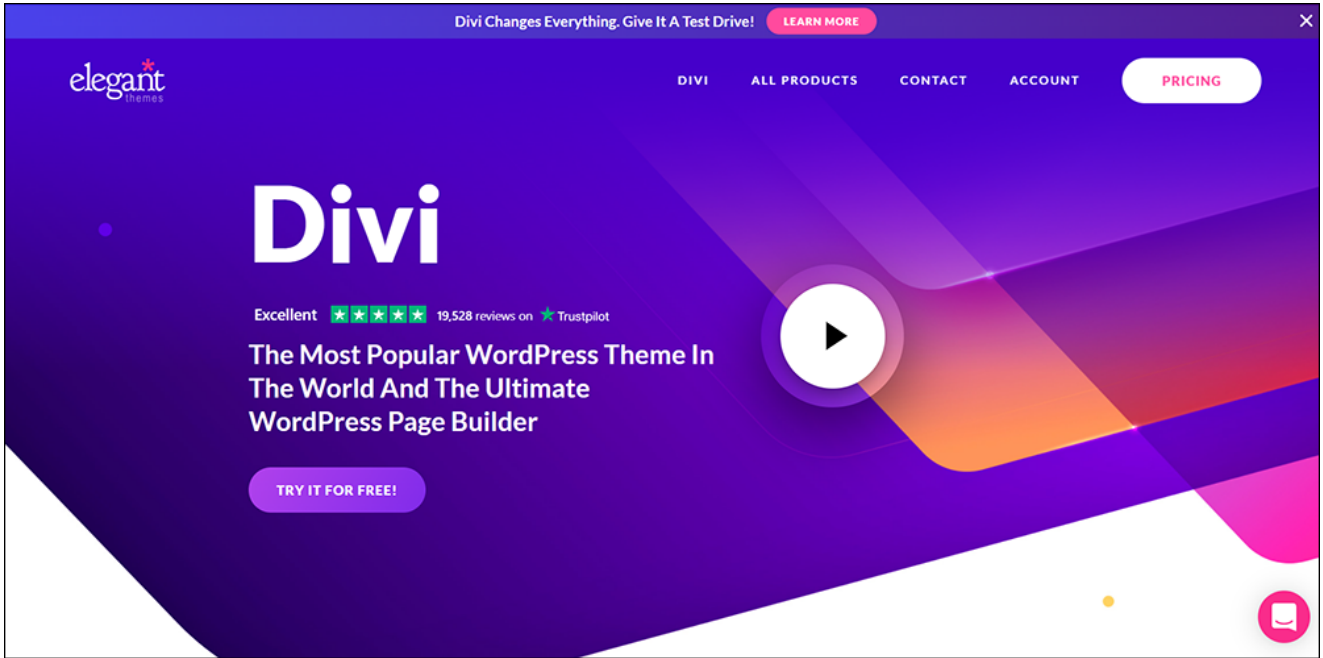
Divi Changes Everything. Give It A Test Drive! LEARN MORE

elegant themes

DIVI ALL PRODUCTS CONTACT ACCOUNT PRICING

Divi

Excellent 19,528 reviews on Trustpilot

The Most Popular WordPress Theme In The World And The Ultimate WordPress Page Builder

TRY IT FOR FREE!